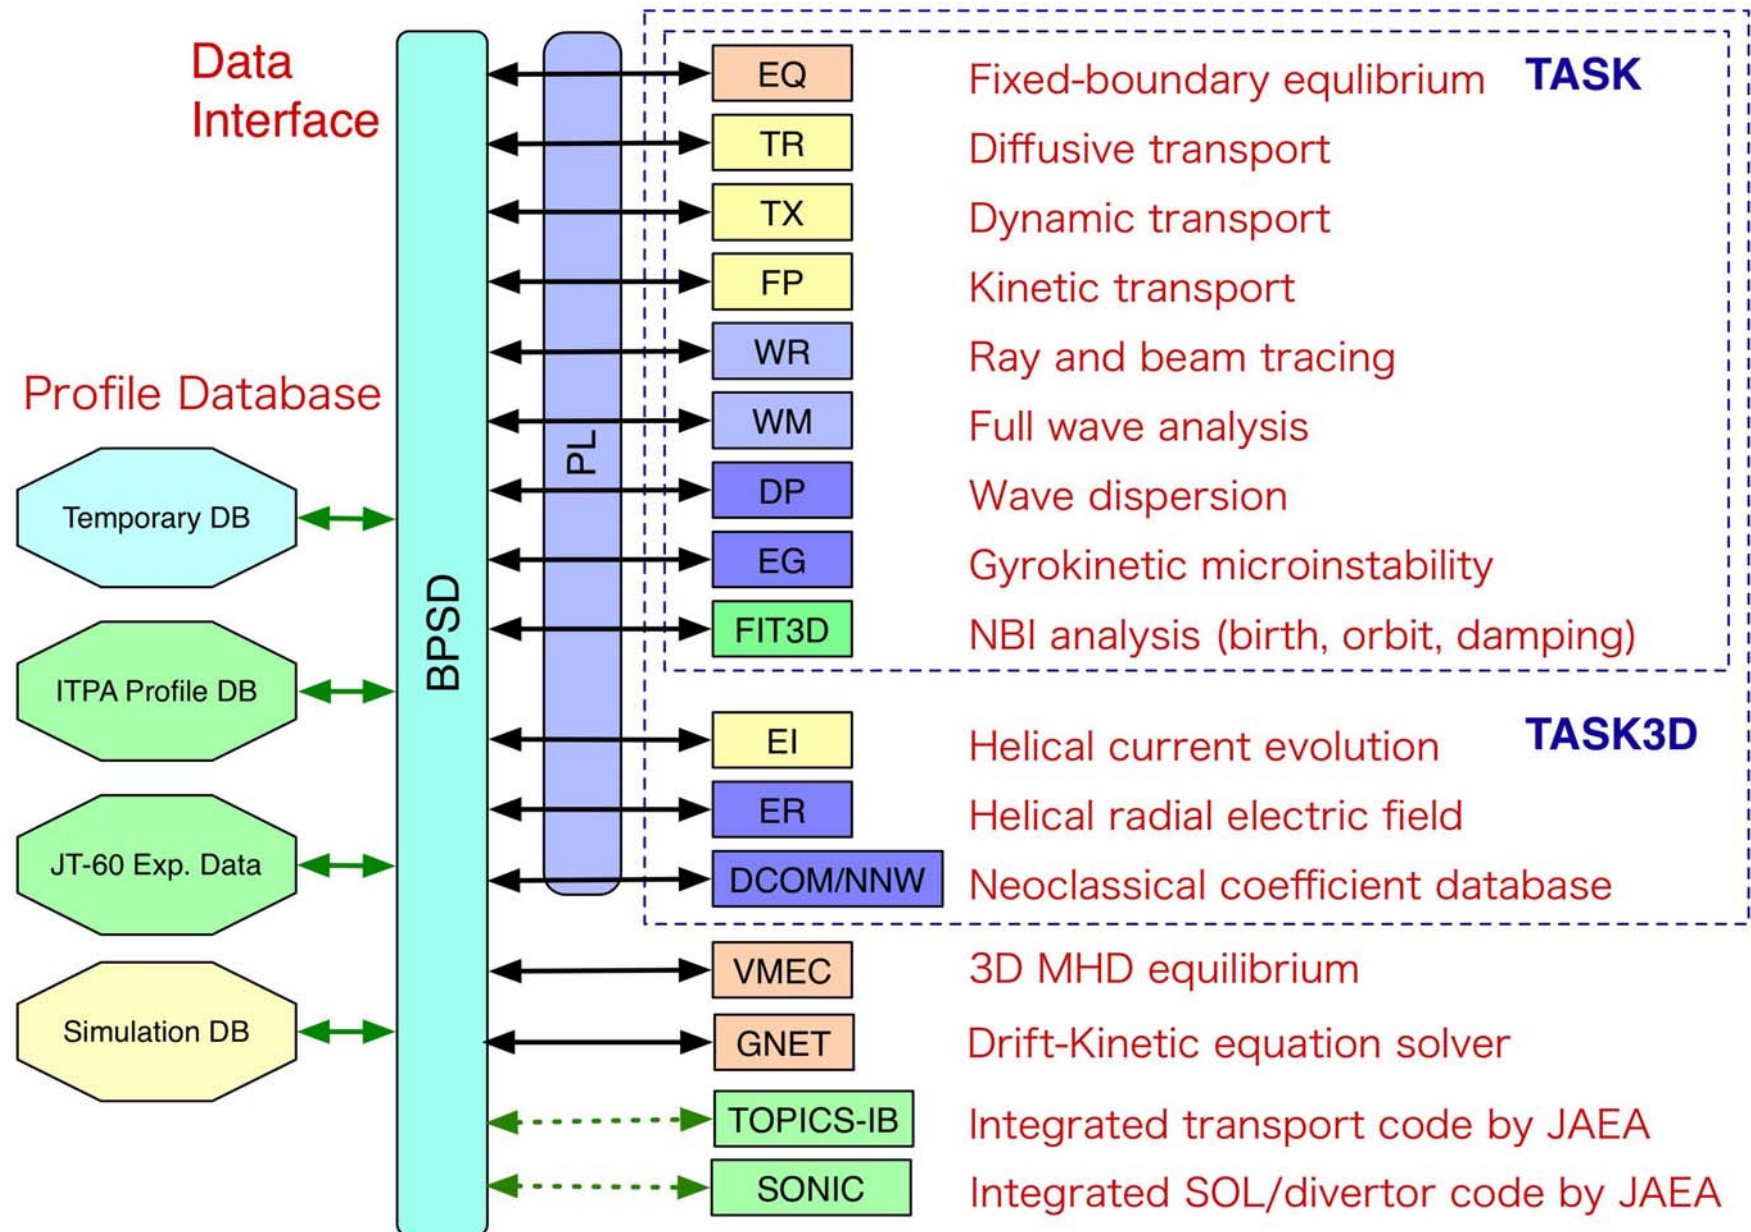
Data Interface

Profile Database

Temporary DB

ITPA Profile DB

JT-60 Exp. Data

Simulation DB

BPSD

PL

EQ Fixed-boundary equlibrium

TASK

TR Diffusive transport

TX Dynamic transport

FP Kinetic transport

WR Ray and beam tracing

WM Full wave analysis

DP Wave dispersion

EG Gyrokinetic microinstability

FIT3D NBI analysis (birth, orbit, damping)

TASK3D

EI Helical current evolution

ER Helical radial electric field

DCOM/NNW Neoclassical coefficient database

VMEC 3D MHD equilibrium

GNET Drift-Kinetic equation solver

TOPICS-IB Integrated transport code by JAEA

SONIC Integrated SOL/divertor code by JAEA